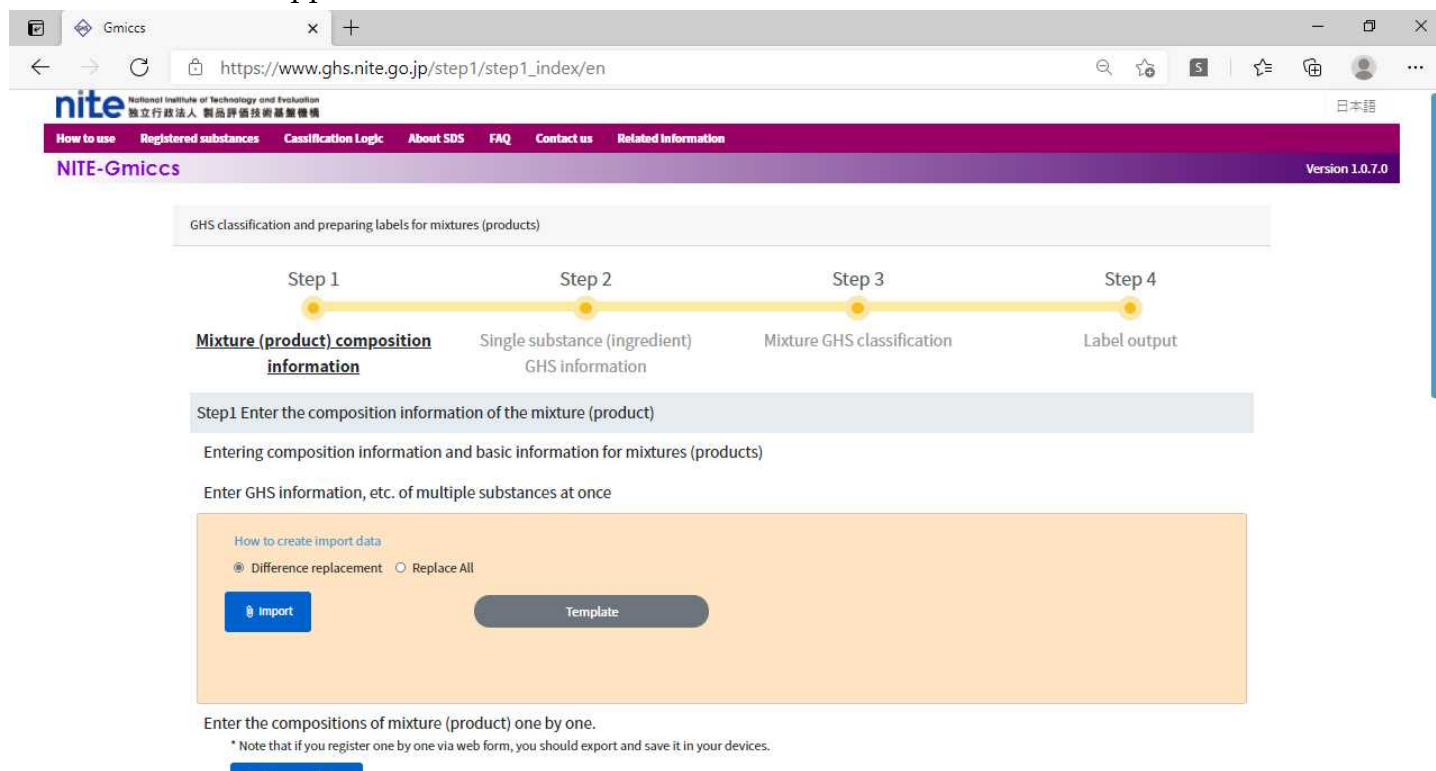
Gmiccs

https://www.ghs.nite.go.jp/step1/step1_index/en

nite National Institute of Technology and Evaluation
独立行政法人 製品評価技術基盤機構

日本語

How to use Registered substances Cassification Logic About SDS FAQ Contact us Related Information

NITE-Gmiccs

Version 1.0.7.0

GHS classification and preparing labels for mixtures (products)

Step 1 Step 2 Step 3 Step 4

Mixture (product) composition information

Single substance (ingredient) GHS information

Mixture GHS classification

Label output

Step1 Enter the composition information of the mixture (product)

Entering composition information and basic information for mixtures (products)

Enter GHS information, etc. of multiple substances at once

How to create import data

Difference replacement Replace All

Import

Template

Enter the compositions of mixture (product) one by one.

* Note that if you register one by one via web form, you should export and save it in your devices.